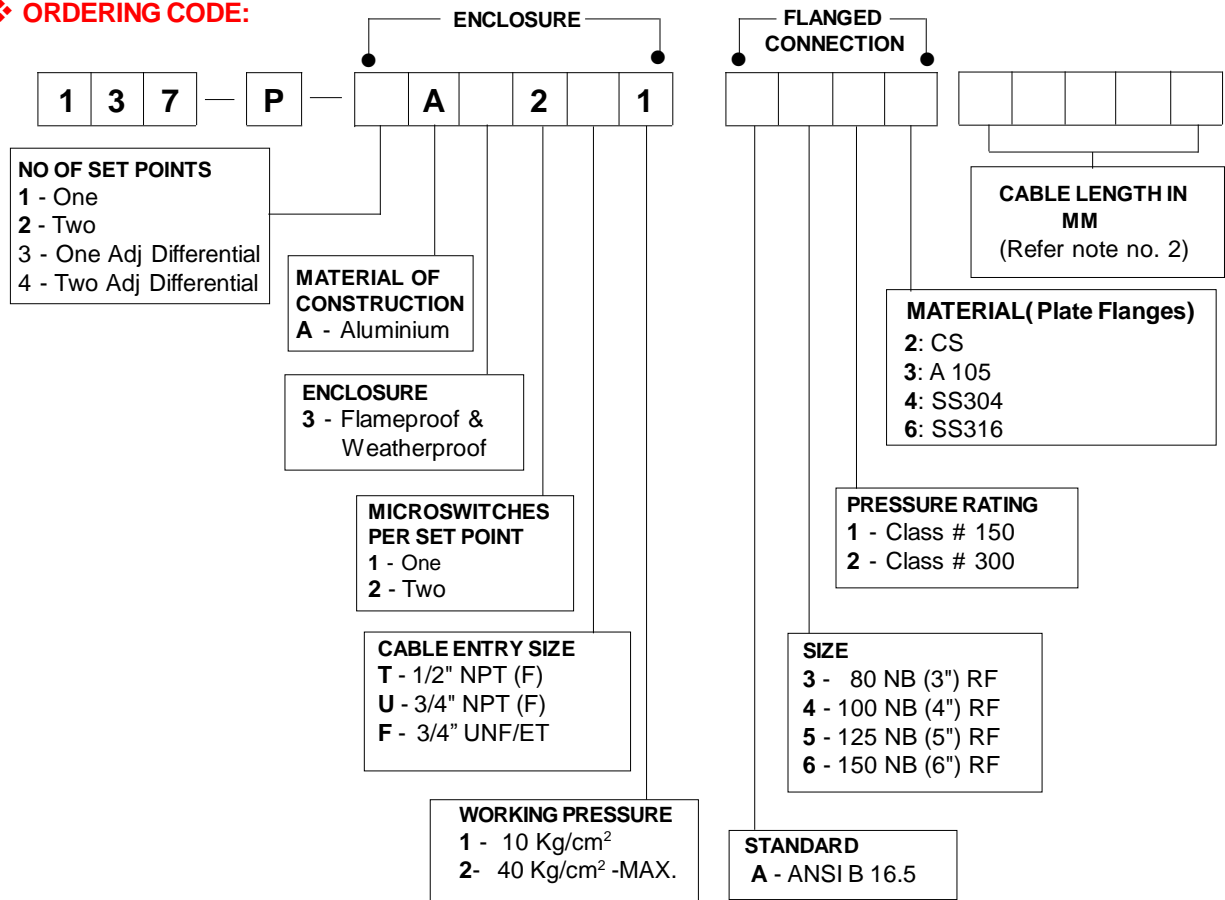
ORDERING CODE:

ENCLOSURE

FLANGED CONNECTION

| 1 | 3 | 7 | — | P | — |  | A |  | 2 |  | 1 |  |  |  |  |  |  |  |  |  |
|---|---|---|---|---|---|---|---|---|---|---|---|---|---|---|---|---|---|---|---|---|

NO OF SET POINTS
1 - One
2 - Two
3 - One Adj Differential
4 - Two Adj Differential

MATERIAL OF CONSTRUCTION
A - Aluminium

ENCLOSURE
3 - Flameproof & Weatherproof

MICROSWITCHES PER SET POINT
1 - One
2 - Two

CABLE ENTRY SIZE
T - 1/2" NPT (F)
U - 3/4" NPT (F)
F - 3/4" UNF/ET

WORKING PRESSURE
1 - 10 Kg/cm$^2$
2- 40 Kg/cm$^2$ -MAX.

CABLE LENGTH IN MM
(Refer note no. 2)

MATERIAL( Plate Flanges)
2: CS
3: A 105
4: SS304
6: SS316

PRESSURE RATING
1 - Class # 150
2 - Class # 300

SIZE
3 - 80 NB (3") RF
4 - 100 NB (4") RF
5 - 125 NB (5") RF
6 - 150 NB (6") RF

STANDARD
A - ANSI B 16.5